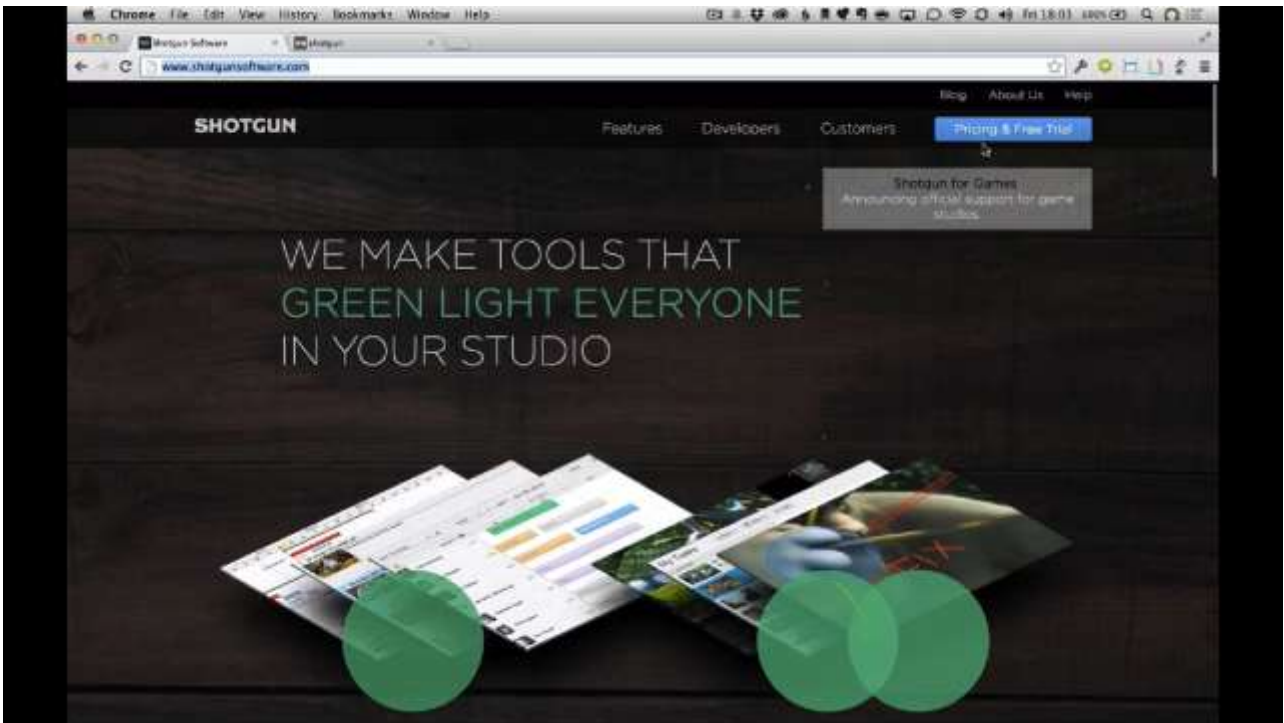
Chrome File Edit View History Bookmarks Window Help

Fri 18:03 100%

Shotgun Software

Shotgun

www.shotgunsoftware.com

Blog About Us Help

SHOTGUN

Features Developers Customers Pricing & Free Trial

Shotgun for Games
Announcing official support for game studios.

WE MAKE TOOLS THAT
GREEN LIGHT EVERYONE
IN YOUR STUDIO